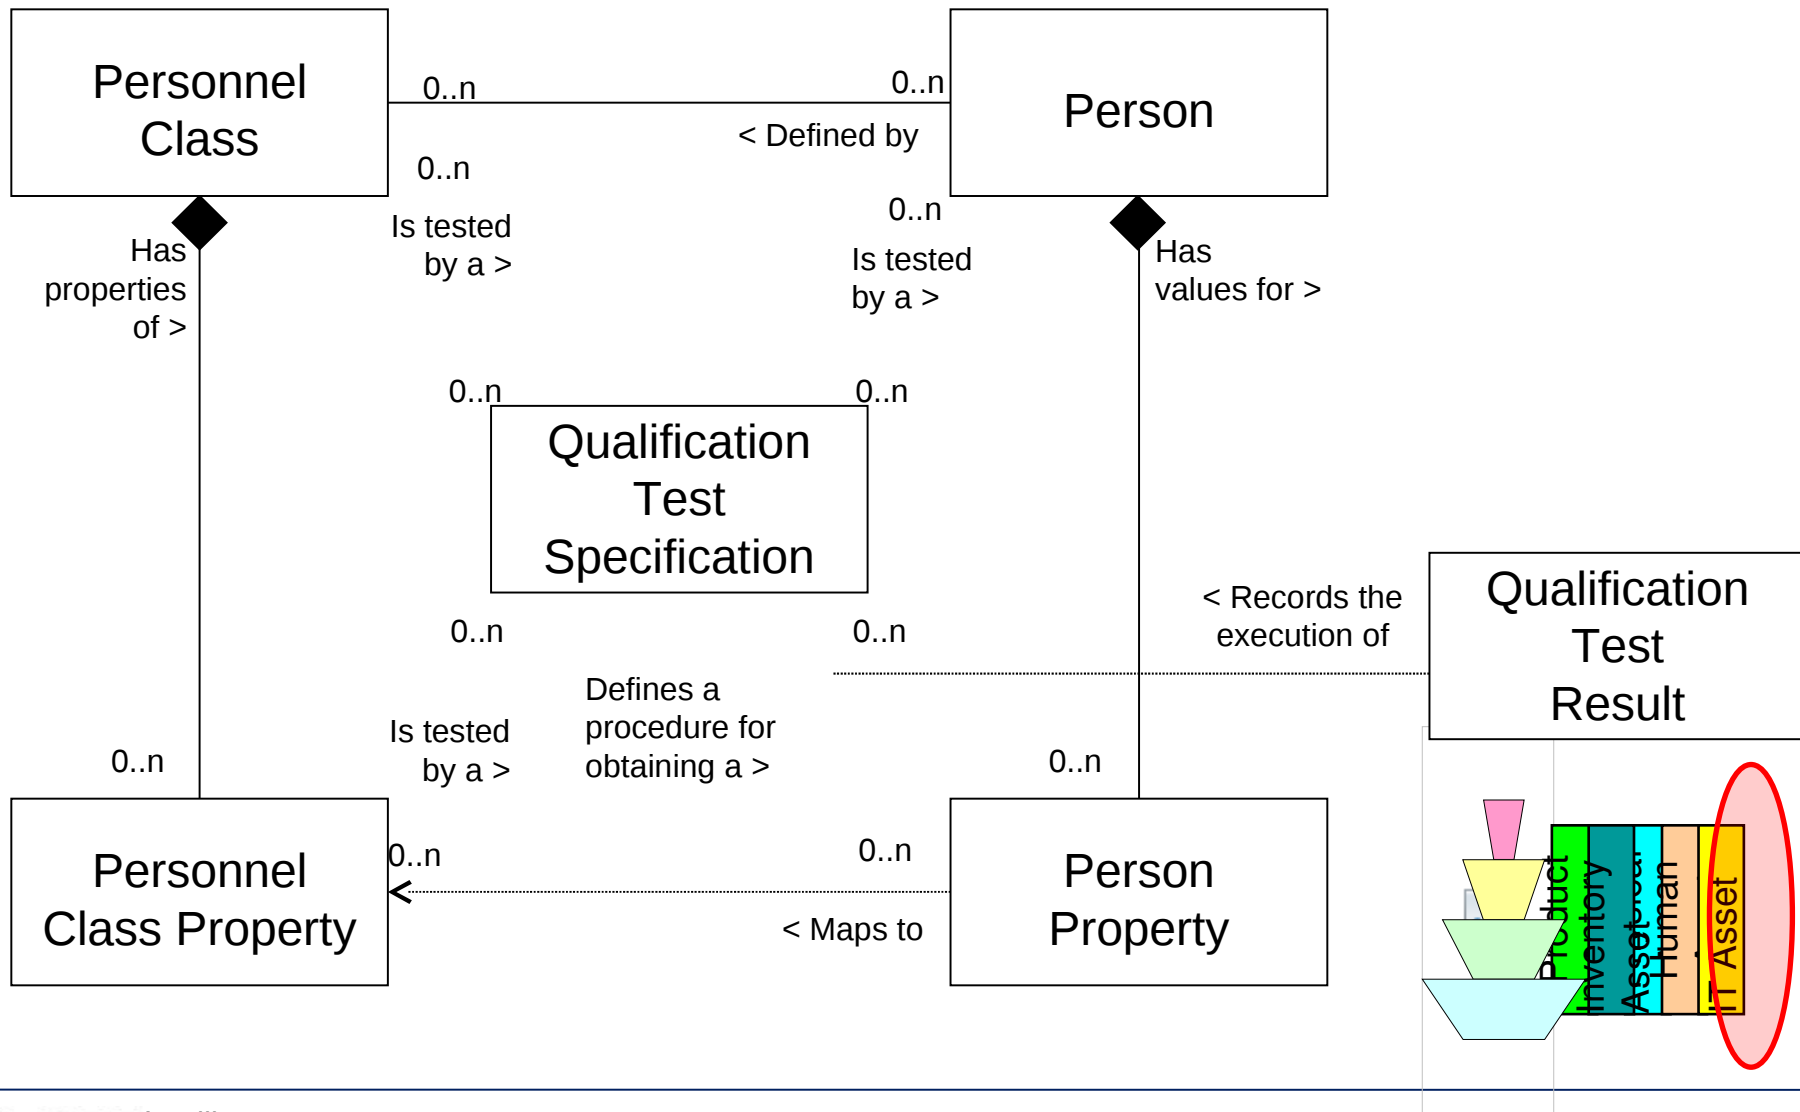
Personnel Class

0..n

0..n

Person

< Defined by

0..n

Is tested by a >

0..n

Is tested by a >

Has properties of >

Has values for >

0..n

0..n

Qualification Test Specification

< Records the execution of

Qualification Test Result

0..n

0..n

Defines a procedure for obtaining a >

Is tested by a >

0..n

0..n

Personnel Class Property

0..n

0..n

Person Property

< Maps to

Product Inventory Asset Human IT Asset